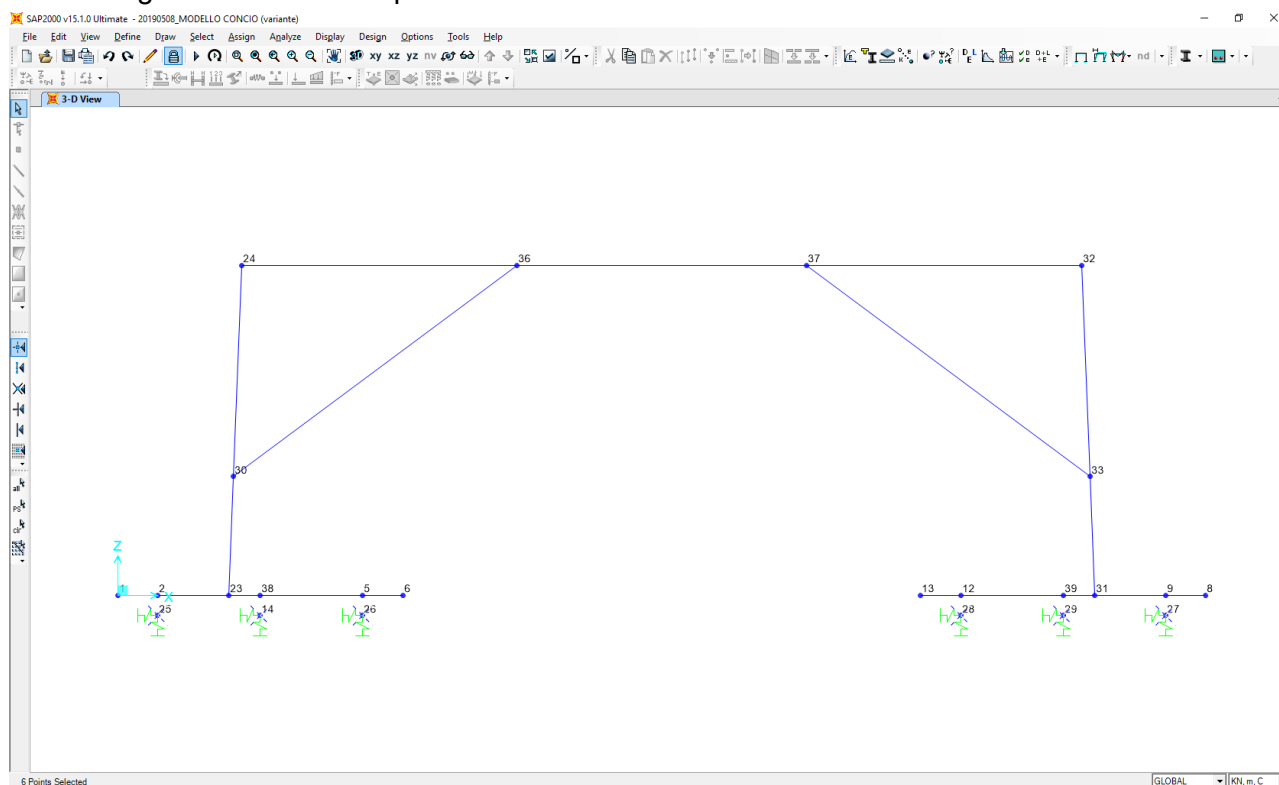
SAP2000 v15.1.0 Ultimate - 20190508_MODELLO CONCIO (variante)

File Edit View Define Draw Select Assign Analyze Display Design Options Tools Help

xy xz yz nv nd

3-D View

24 36 37 32

30 33

Z

2 23 38 5 6 13 12 39 31 9 8

25 14 26 28 29 27

6 Points Selected

GLOBAL

KN, m, C